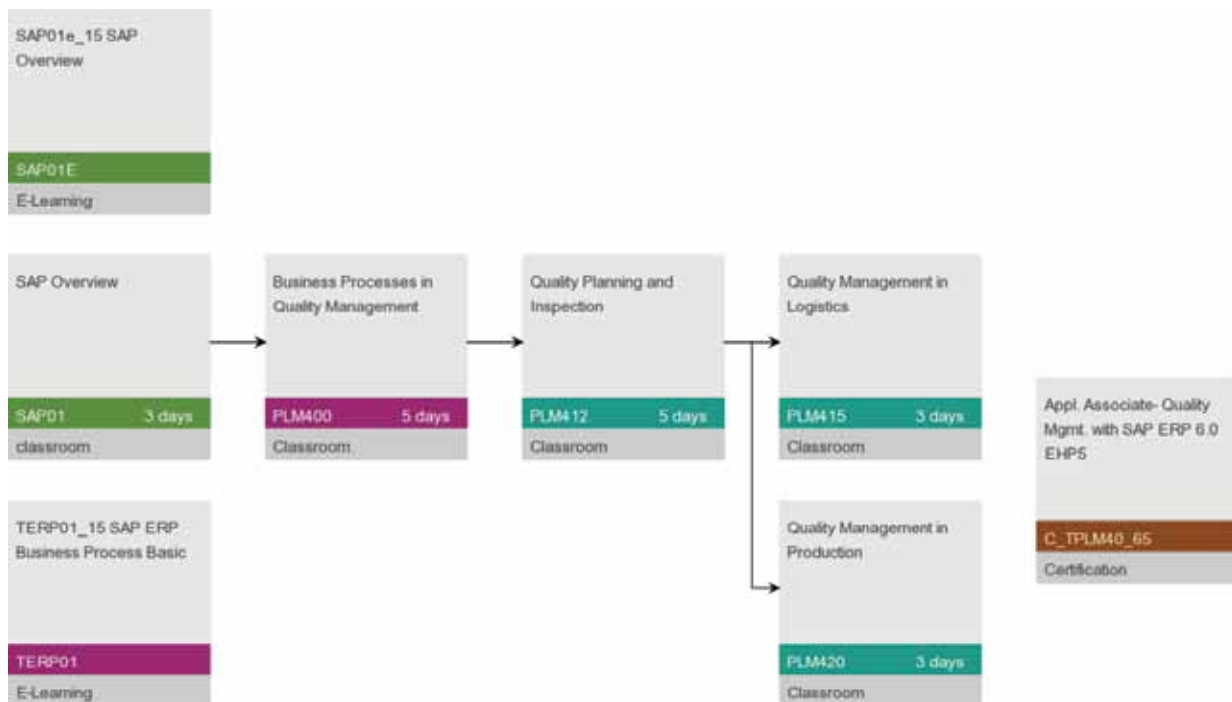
SAP01e_15 SAP Overview

SAP01E

E-Learning

SAP Overview

SAP01 3 days

classroom

Business Processes in Quality Management

PLM400 5 days

Classroom

Quality Planning and Inspection

PLM412 5 days

Classroom

Quality Management in Logistics

PLM415 3 days

Classroom

Appl. Associate- Quality Mgmt. with SAP ERP 6.0 EHP5

C_TPLM40_65

Certification

TERP01_15 SAP ERP Business Process Basic

TERP01

E-Learning

Quality Management in Production

PLM420 3 days

Classroom